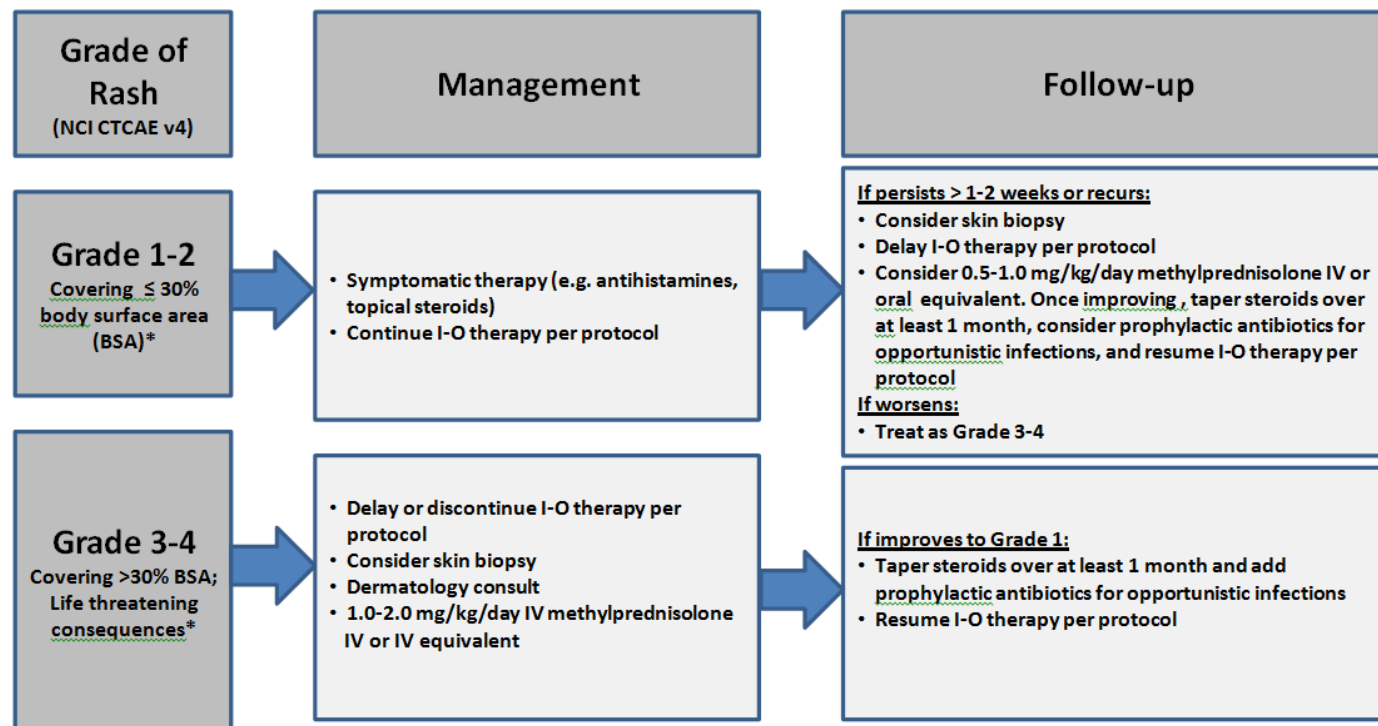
Grade of Rash
(NCI CTCAE v4)

Management

Follow-up

Grade 1-2
Covering $\leq$ 30% body surface area (BSA)*

• Symptomatic therapy (e.g. antihistamines, topical steroids)
• Continue I-O therapy per protocol

If persists > 1-2 weeks or recurs:
• Consider skin biopsy
• Delay I-O therapy per protocol
• Consider 0.5-1.0 mg/kg/day methylprednisolone IV or oral equivalent. Once improving , taper steroids over at least 1 month, consider prophylactic antibiotics for opportunistic infections, and resume I-O therapy per protocol
If worsens:
• Treat as Grade 3-4

Grade 3-4
Covering >30% BSA; Life threatening consequences*

• Delay or discontinue I-O therapy per protocol
• Consider skin biopsy
• Dermatology consult
• 1.0-2.0 mg/kg/day IV methylprednisolone IV or IV equivalent

If improves to Grade 1:
• Taper steroids over at least 1 month and add prophylactic antibiotics for opportunistic infections
• Resume I-O therapy per protocol